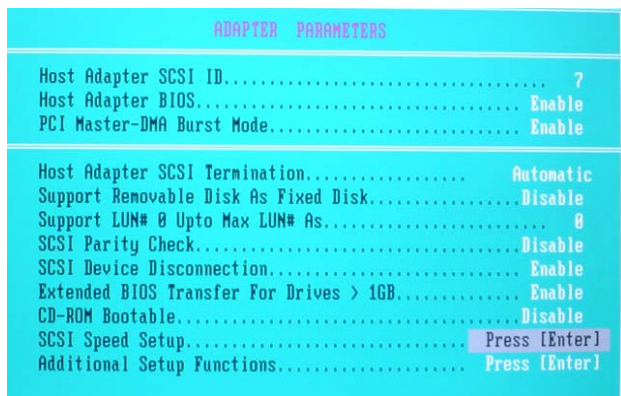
ADAPTER PARAMETERS

Host Adapter SCSI ID.................................. 7
Host Adapter BIOS................................... Enable
PCI Master-DMA Burst Mode........................... Enable

Host Adapter SCSI Termination.................. Automatic
Support Removable Disk As Fixed Disk...............Disable
Support LUN# 0 Upto Max LUN# As........................ 0
SCSI Parity Check..................................Disable
SCSI Device Disconnection........................... Enable
Extended BIOS Transfer For Drives > 1GB............. Enable
CD-ROM Bootable....................................Disable
SCSI Speed Setup.............................. Press [Enter]
Additional Setup Functions.................... Press [Enter]